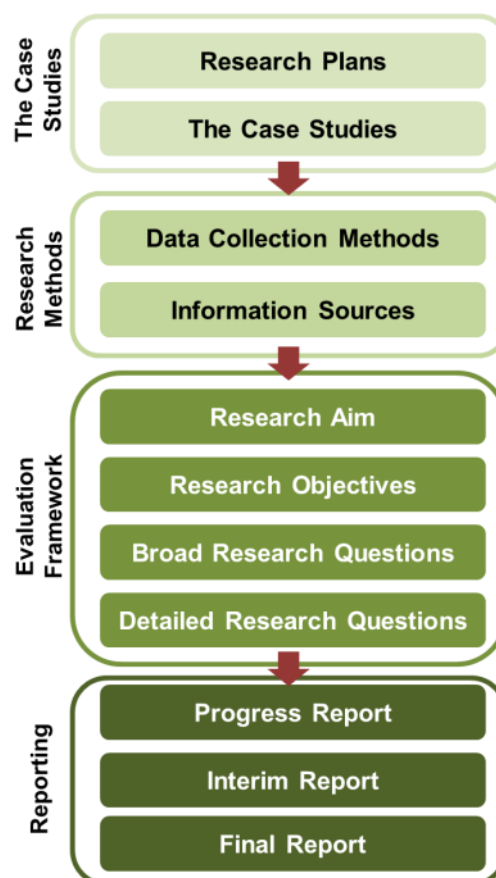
The Case Studies

Research Plans

The Case Studies

Research Methods

Data Collection Methods

Information Sources

Evaluation Framework

Research Aim

Research Objectives

Broad Research Questions

Detailed Research Questions

Reporting

Progress Report

Interim Report

Final Report